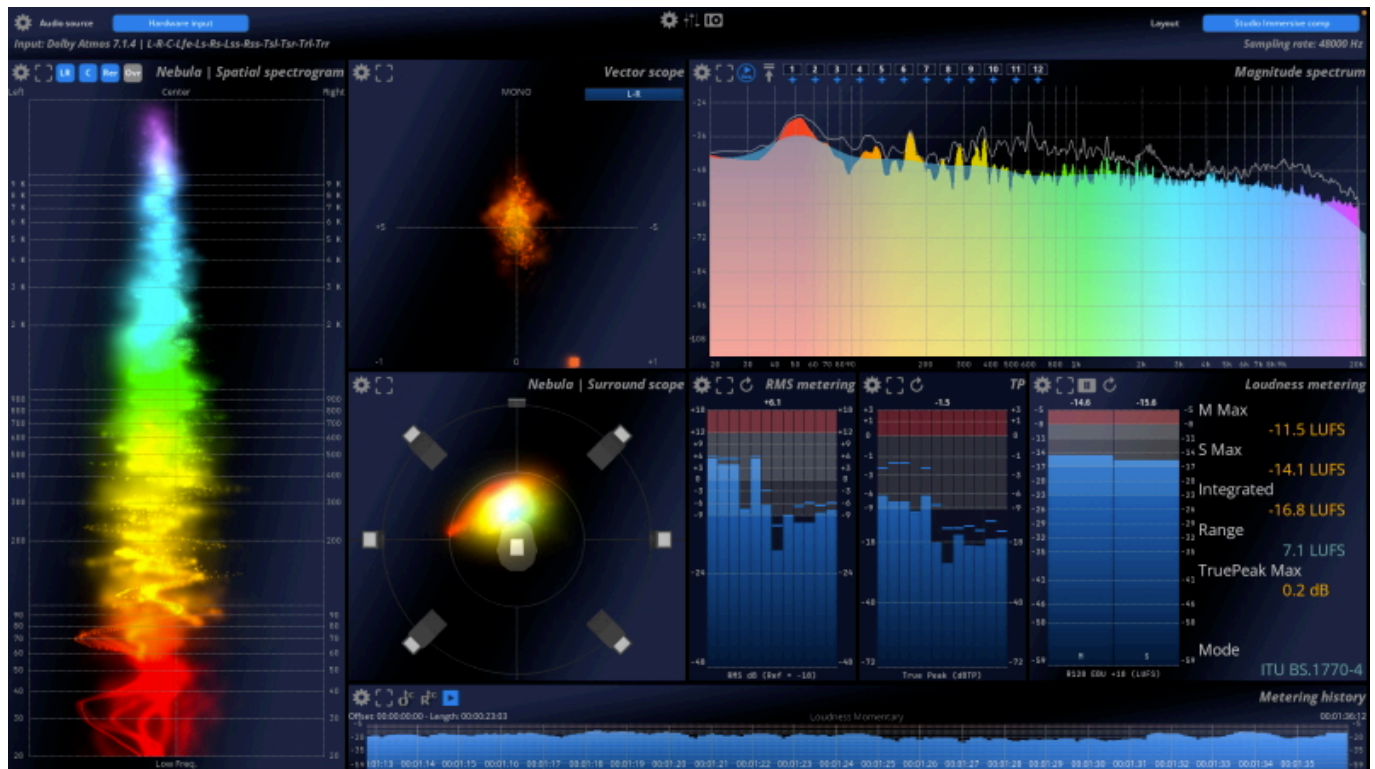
Audio source Hardware input
Input: Dolby Atmos 7.1.4 | L-R-C-Lfe-Ls-Rs-Lss-Rss-Tsl-Tsr-Trl-Trr
Layout Studio Immersive comp
Sampling rate: 48000 Hz

LR C Rer Ovr Nebula | Spatial spectrogram
Left Center Right
9 K 8 K 7 K 6 K 5 K 4 K 3 K 2 K
900 800 700 600 500 400 300 200
90 80 70 60 50 40 30 20
Low Freq.

Vector scope
MONO L-R
+1 -1 0

Magnitude spectrum
1 2 3 4 5 6 7 8 9 10 11 12
-24 -36 -48 -60 -72 -84 -96 -108
20 30 40 50 60 70 80 90 200 300 400 500 600 800 1k 2k 3k 4k 5k 6k 7k 8k 9k 20k

Nebula | Surround scope

RMS metering
+6.1
+18 +12 +9 +6 +3 0 -3 -6 -9 -18 -24 -48
RMS dB (Ref = -18)

TP
-1.5
+3 +1 0 -1 -3 -6 -9 -18 -48 -72
True Peak (dBTP)

Loudness metering
-14.6 -15.6
M Max -11.5 LUFS
S Max -14.1 LUFS
Integrated -16.8 LUFS
Range 7.1 LUFS
TruePeak Max 0.2 dB
Mode ITU BS.1770-4
R128 EBU +18 (LUFS)

Metering history
Offset: 00:00:00:00 - Length: 00:00:23:03
Loudness Momentary
00:01:36:12
00:01:13 00:01:14 00:01:15 00:01:16 00:01:17 00:01:18 00:01:19 00:01:20 00:01:21 00:01:22 00:01:23 00:01:24 00:01:25 00:01:26 00:01:27 00:01:28 00:01:29 00:01:30 00:01:31 00:01:32 00:01:33 00:01:34 00:01:35